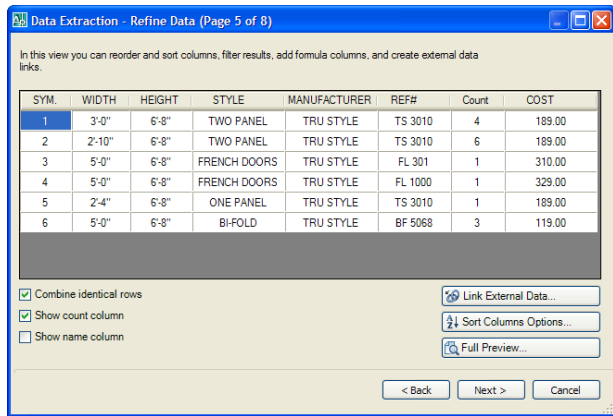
Data Extraction - Refine Data (Page 5 of 8)

In this view you can reorder and sort columns, filter results, add formula columns, and create external data links.

| SYM. | WIDTH | HEIGHT | STYLE | MANUFACTURER | REF# | Count | COST |
|---|---|---|---|---|---|---|---|
| 1 | 3'-0" | 6'-8" | TWO PANEL | TRU STYLE | TS 3010 | 4 | 189.00 |
| 2 | 2'-10" | 6'-8" | TWO PANEL | TRU STYLE | TS 3010 | 6 | 189.00 |
| 3 | 5'-0" | 6'-8" | FRENCH DOORS | TRU STYLE | FL 301 | 1 | 310.00 |
| 4 | 5'-0" | 6'-8" | FRENCH DOORS | TRU STYLE | FL 1000 | 1 | 329.00 |
| 5 | 2'-4" | 6'-8" | ONE PANEL | TRU STYLE | TS 3010 | 1 | 189.00 |
| 6 | 5'-0" | 6'-8" | BI-FOLD | TRU STYLE | BF 5068 | 3 | 119.00 |

Combine identical rows
Show count column
Show name column

Link External Data...
Sort Columns Options...
Full Preview...

< Back
Next >
Cancel